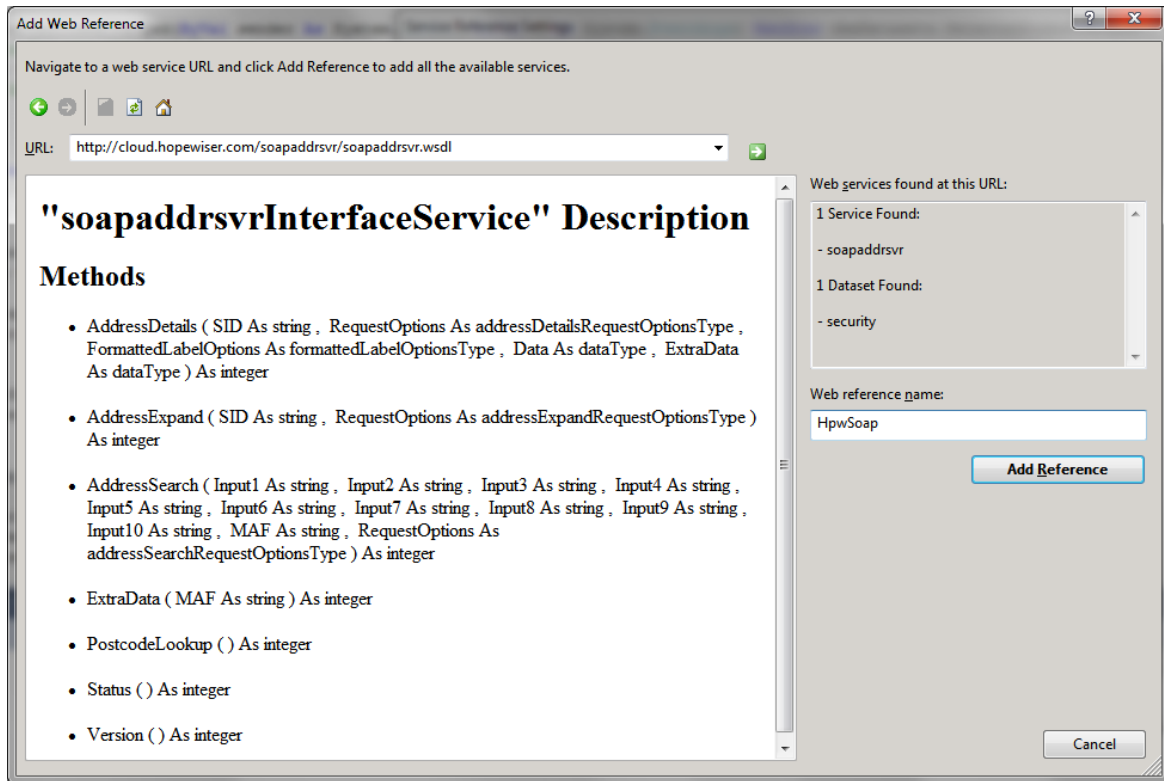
Add Web Reference

Navigate to a web service URL and click Add Reference to add all the available services.

URL: http://cloud.hopewiser.com/soapaddrsvr/soapaddrsvr.wsdl

"soapaddrsvrInterfaceService" Description

Methods

- AddressDetails ( SID As string , RequestOptions As addressDetailsRequestOptionsType , FormattedLabelOptions As formattedLabelOptionsType , Data As dataType , ExtraData As dataType ) As integer
- AddressExpand ( SID As string , RequestOptions As addressExpandRequestOptionsType ) As integer
- AddressSearch ( Input1 As string , Input2 As string , Input3 As string , Input4 As string , Input5 As string , Input6 As string , Input7 As string , Input8 As string , Input9 As string , Input10 As string , MAF As string , RequestOptions As addressSearchRequestOptionsType ) As integer
- ExtraData ( MAF As string ) As integer
- PostcodeLookup ( ) As integer
- Status ( ) As integer
- Version ( ) As integer

Web services found at this URL:

1 Service Found:

- soapaddrsvr

1 Dataset Found:

- security

Web reference name:

HpwSoap

Add Reference

Cancel